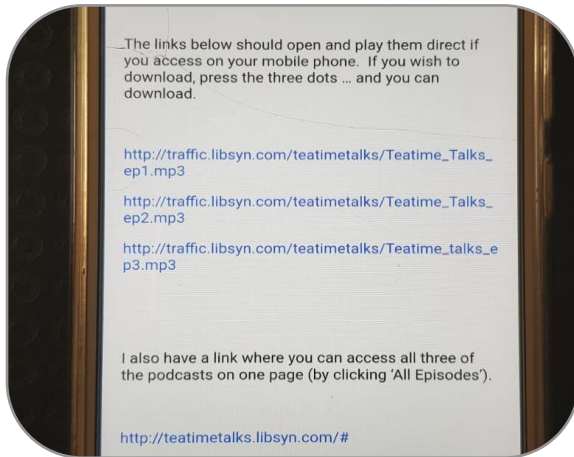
The links below should open and play them direct if you access on your mobile phone. If you wish to download, press the three dots ... and you can download.

http://traffic.libsyn.com/teatimetalks/Teatime_Talks_ep1.mp3

http://traffic.libsyn.com/teatimetalks/Teatime_Talks_ep2.mp3

http://traffic.libsyn.com/teatimetalks/Teatime_talks_ep3.mp3

I also have a link where you can access all three of the podcasts on one page (by clicking 'All Episodes').

http://teatimetalks.libsyn.com/#